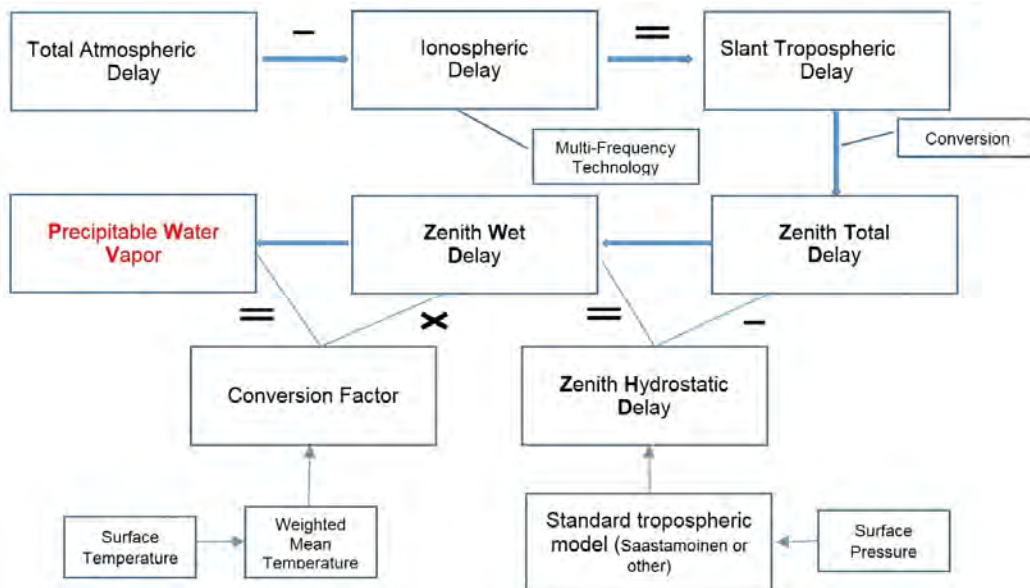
Total Atmospheric Delay

−

Ionospheric Delay

=

Slant Tropospheric Delay

Multi-Frequency Technology

Conversion

Precipitable Water Vapor

Zenith Wet Delay

Zenith Total Delay

=

×

=

−

Conversion Factor

Zenith Hydrostatic Delay

Surface Temperature

Weighted Mean Temperature

Standard tropospheric model (Saastamoinen or other)

Surface Pressure